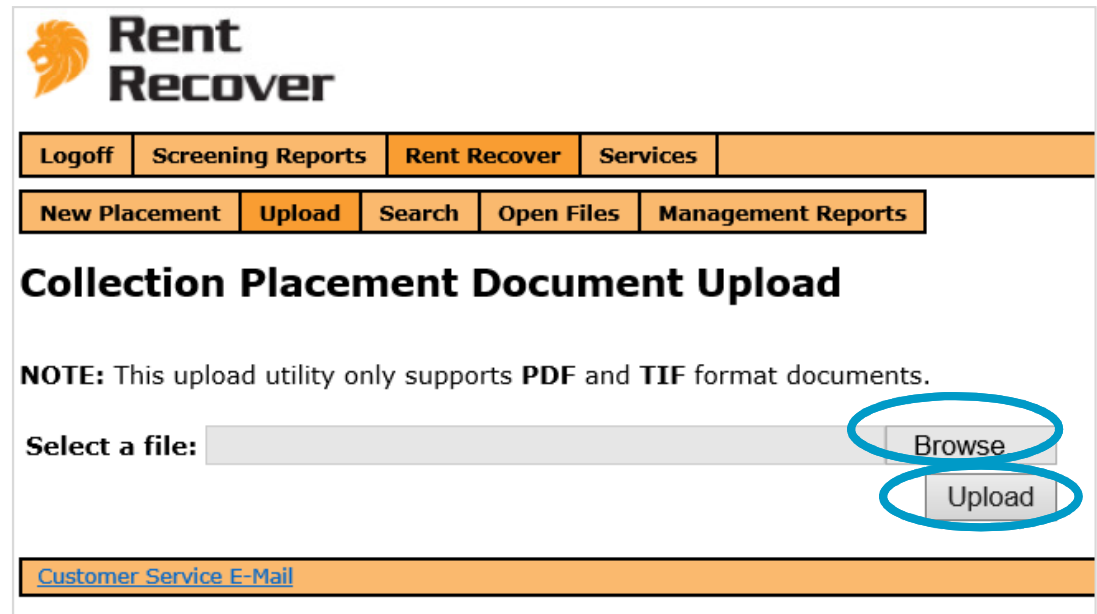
Rent Recover

Logoff | Screening Reports | Rent Recover | Services

New Placement | Upload | Search | Open Files | Management Reports

Collection Placement Document Upload

**NOTE:** This upload utility only supports **PDF** and **TIF** format documents.

**Select a file:** Browse

Upload

Customer Service E-Mail